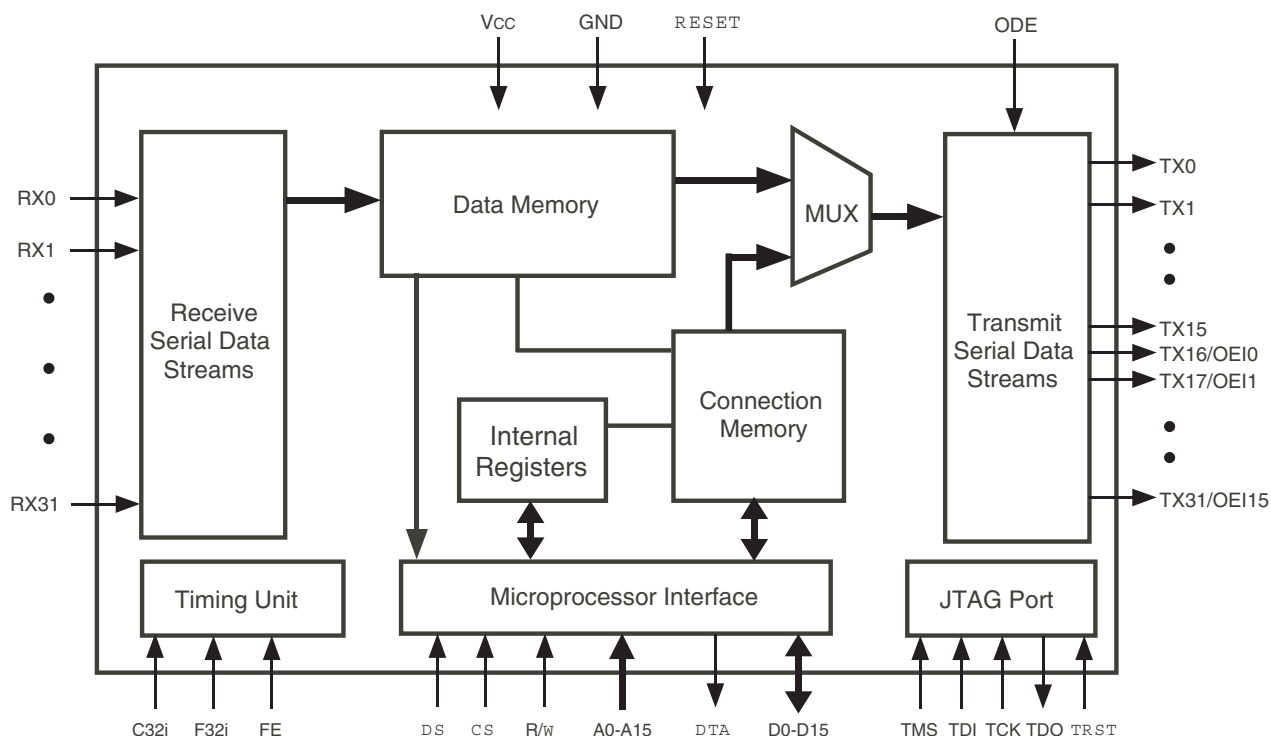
Vcc
GND
RESET
ODE
RX0
RX1
•
•
•
RX31
Receive Serial Data Streams
Data Memory
MUX
Transmit Serial Data Streams
TX0
TX1
•
•
TX15
TX16/OEI0
TX17/OEI1
•
•
TX31/OEI15
Internal Registers
Connection Memory
Timing Unit
Microprocessor Interface
JTAG Port
C32i
F32i
FE
DS
CS
R/W
A0-A15
DTA
D0-D15
TMS
TDI
TCK
TDO
TRST